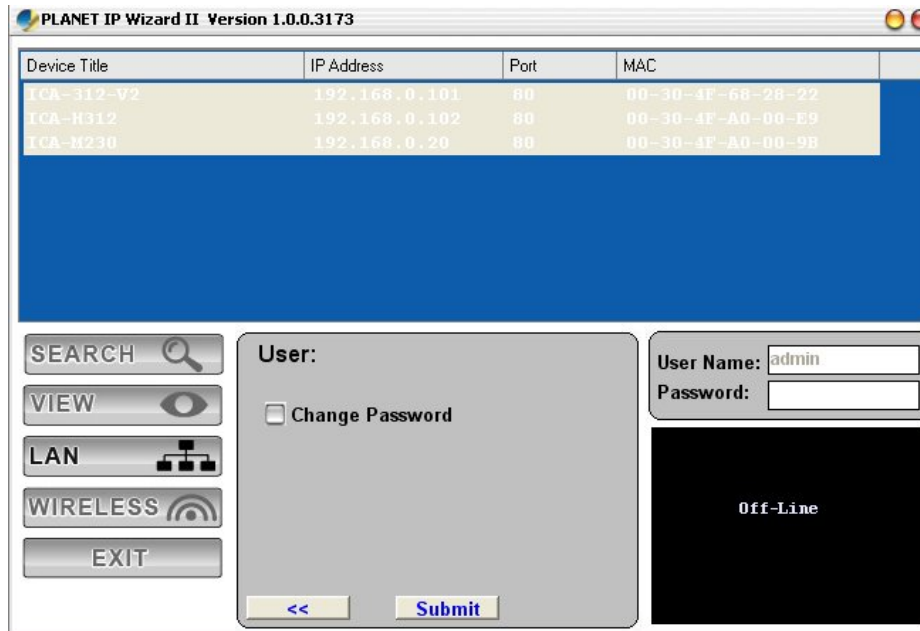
PLANET IP Wizard II Version 1.0.0.3173

| Device Title | IP Address | Port | MAC |
|---|---|---|---|
| ICA-312-V2 | 192.168.0.101 | 80 | 00-30-4F-68-28-22 |
| ICA-H312 | 192.168.0.102 | 80 | 00-30-4F-A0-00-E9 |
| ICA-M230 | 192.168.0.20 | 80 | 00-30-4F-A0-00-9B |

SEARCH
VIEW
LAN
WIRELESS
EXIT

User:
Change Password
<<
Submit

User Name: admin
Password:

Off-Line